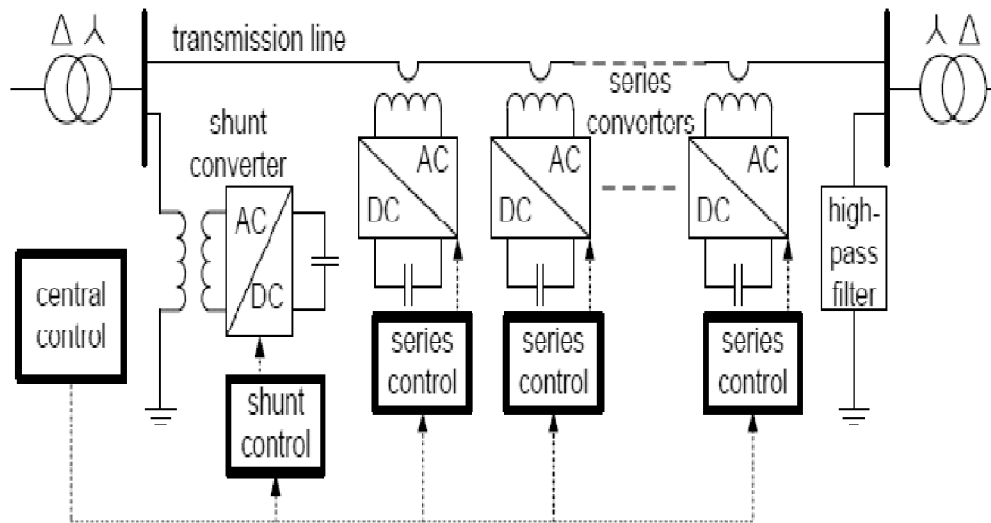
$\Delta$ $\curlywedge$

transmission line

$\curlywedge$ $\Delta$

shunt converter

AC

DC

series convortors

AC

DC

AC

DC

AC

DC

high-pass filter

central control

shunt control

series control

series control

series control